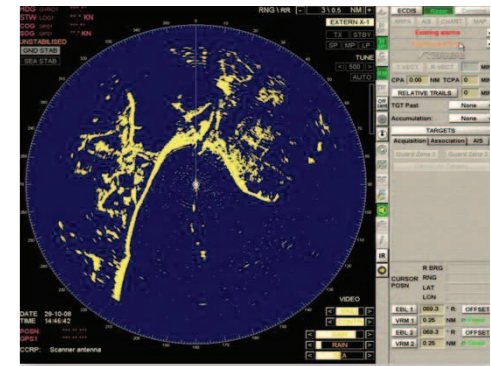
HDG
STW
COG
SOG
UNSTABILISED
GND STAB
SEA STAB

RNG \ RR 3 | 0.5 NM
EXTERN X-1
TX STBY
SP MP LP
TUNE
500
AUTO

ECDIS
ARPA AIS CHART MAP
Existing alarms

CPA 0.00 NM TCPA 0 MIN
RELATIVE TRAILS 0 MIN
TGT Past None
Accumulation None
TARGETS
Acquisition Association AIS

IR

VIDEO
RAIN
A

DATE 29-10-08
TIME 14:46:42
POSN
GPS1
CCRP: Scanner antenna

R BRG
CURSOR RNG
POSN LAT
LON
EBL 1 000.3 °R OFFSET
VRM 1 0.25 NM
EBL 2 000.3 °R OFFSET
VRM 2 0.25 NM